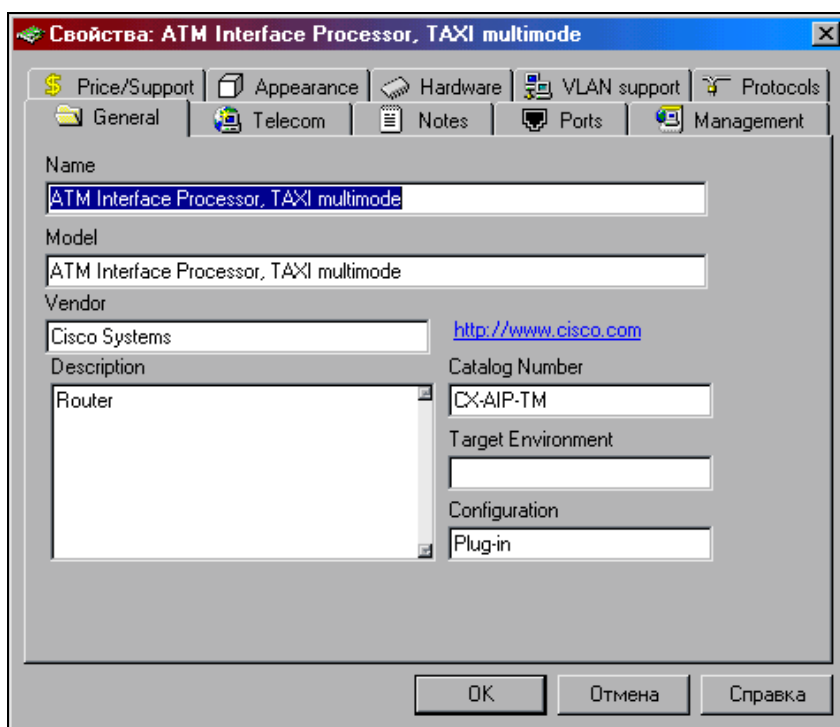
Свойства: ATM Interface Processor, TAXI multimode

Price/Support | Appearance | Hardware | VLAN support | Protocols
General | Telecom | Notes | Ports | Management

Name
ATM Interface Processor, TAXI multimode

Model
ATM Interface Processor, TAXI multimode

Vendor
Cisco Systems

http://www.cisco.com

Description
Router

Catalog Number
CX-AIP-TM

Target Environment

Configuration
Plug-in

OK Отмена Справка